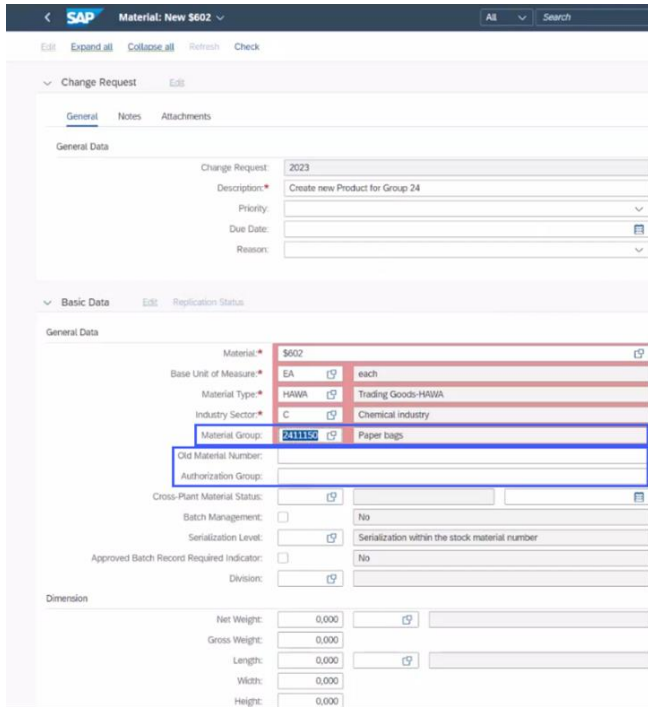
SAP Material: New $602

All Search

Edit Expand all Collapse all Refresh Check

Change Request Edit

General Notes Attachments

General Data

Change Request: 2023

Description:* Create new Product for Group 24

Priority:

Due Date:

Reason:

Basic Data Edit Replication Status

General Data

Material:* $602

Base Unit of Measure:* EA each

Material Type:* HAWA Trading Goods-HAWA

Industry Sector:* C Chemical industry

Material Group: 2411150 Paper bags

Old Material Number:

Authorization Group:

Cross-Plant Material Status:

Batch Management: No

Serialization Level: Serialization within the stock material number

Approved Batch Record Required Indicator: No

Division:

Dimension

Net Weight: 0,000

Gross Weight: 0,000

Length: 0,000

Width: 0,000

Height: 0,000